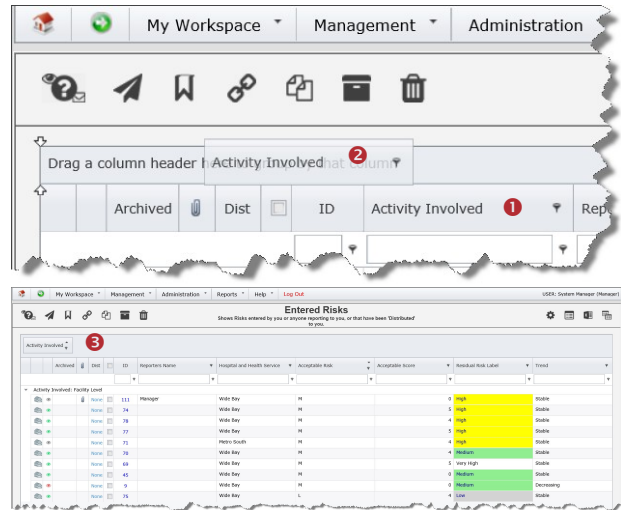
My Workspace
Management
Administration

Drag a column header h
Activity Involved
2
Archived
Dist
ID
Activity Involved
1
Rep

My Workspace
Management
Administration
Reports
Help
Log Out
USER: System Manager (Manager)
Entered Risks
Shows Risks entered by you or anyone reporting to you, or that have been 'Distributed' to you.

Activity Involved
3

| | Archived | | Dist | | ID | Reporters Name | Hospital and Health Service | Acceptable Risk | Acceptable Score | Residual Risk Label | Trend |
|---|---|---|---|---|---|---|---|---|---|---|---|
| Activity Involved: Facility Level | | | | | | | | | | | |
| | | | None | | 111 | Manager | Wide Bay | M | 0 | High | Stable |
| | | | None | | 74 | | Wide Bay | M | 5 | High | Stable |
| | | | None | | 78 | | Wide Bay | M | 4 | High | Stable |
| | | | None | | 77 | | Wide Bay | M | 5 | High | Stable |
| | | | None | | 71 | | Metro South | M | 4 | High | Stable |
| | | | None | | 70 | | Wide Bay | M | 4 | Medium | Stable |
| | | | None | | 69 | | Wide Bay | M | 5 | Very High | Stable |
| | | | None | | 45 | | Wide Bay | M | 0 | Medium | Stable |
| | | | None | | 9 | | Wide Bay | M | 4 | Medium | Decreasing |
| | | | None | | 75 | | Wide Bay | L | 4 | Low | Stable |